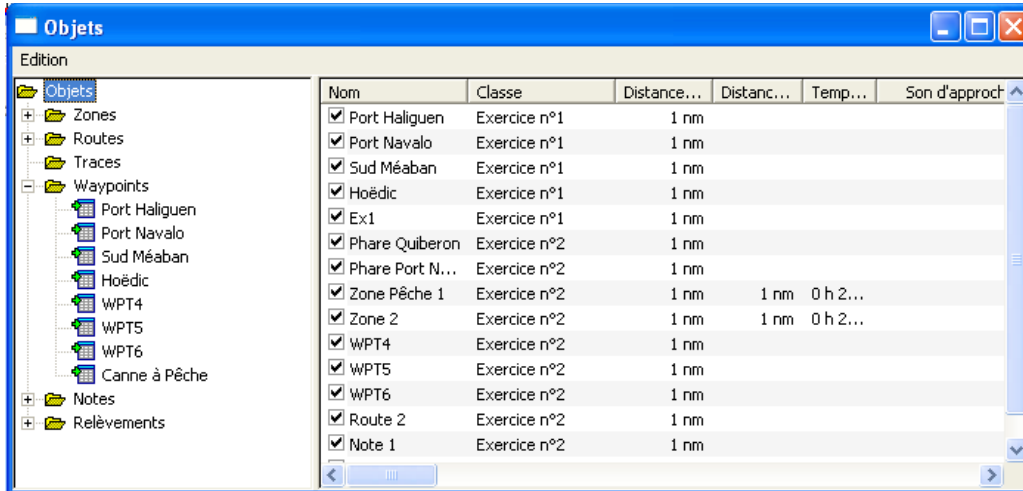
Objets

Edition

Objets
Zones
Routes
Traces
Waypoints
Port Haliguen
Port Navalo
Sud Méaban
Hoëdic
WPT4
WPT5
WPT6
Canne à Pêche
Notes
Relèvements

| Nom | Classe | Distance... | Distanc... | Temp... | Son d'approch |
|---|---|---|---|---|---|
| Port Haliguen | Exercice n°1 | 1 nm | | | |
| Port Navalo | Exercice n°1 | 1 nm | | | |
| Sud Méaban | Exercice n°1 | 1 nm | | | |
| Hoëdic | Exercice n°1 | 1 nm | | | |
| Ex1 | Exercice n°1 | 1 nm | | | |
| Phare Quiberon | Exercice n°2 | 1 nm | | | |
| Phare Port N... | Exercice n°2 | 1 nm | | | |
| Zone Pêche 1 | Exercice n°2 | 1 nm | 1 nm | 0 h 2... | |
| Zone 2 | Exercice n°2 | 1 nm | 1 nm | 0 h 2... | |
| WPT4 | Exercice n°2 | 1 nm | | | |
| WPT5 | Exercice n°2 | 1 nm | | | |
| WPT6 | Exercice n°2 | 1 nm | | | |
| Route 2 | Exercice n°2 | 1 nm | | | |
| Note 1 | Exercice n°2 | 1 nm | | | |